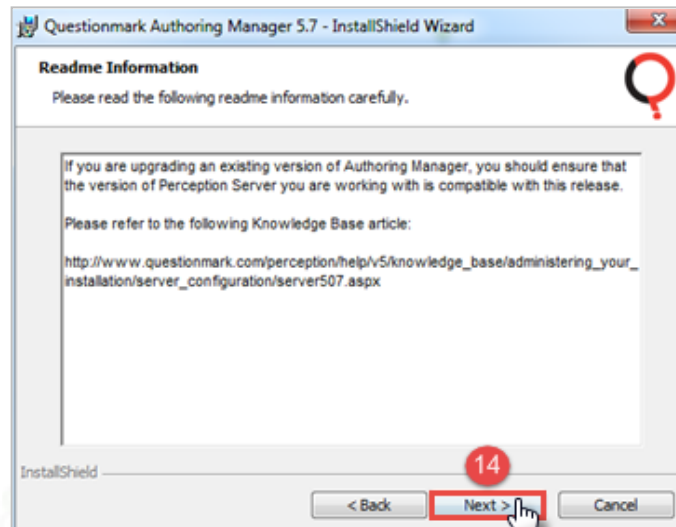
Questionmark Authoring Manager 5.7 - InstallShield Wizard

Readme Information

Please read the following readme information carefully.

If you are upgrading an existing version of Authoring Manager, you should ensure that the version of Perception Server you are working with is compatible with this release.

Please refer to the following Knowledge Base article:

http://www.questionmark.com/perception/help/v5/knowledge_base/administering_your_installation/server_configuration/server507.aspx

InstallShield

14

< Back

Next >

Cancel